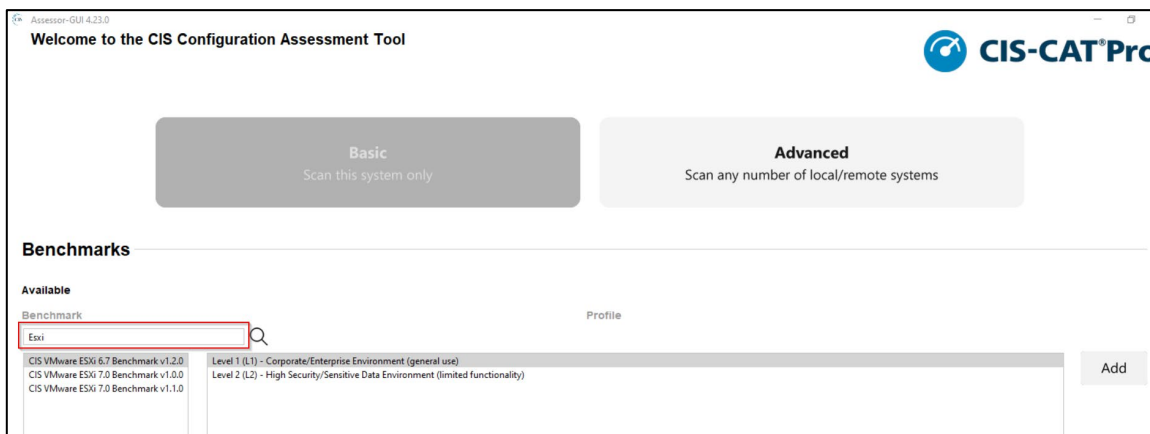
Assessor-GUI 4.23.0

Welcome to the CIS Configuration Assessment Tool

CIS-CAT®Pro

Basic
Scan this system only

Advanced
Scan any number of local/remote systems

Benchmarks

Available

Benchmark

Profile

Esxi

CIS VMware ESXi 6.7 Benchmark v1.2.0
CIS VMware ESXi 7.0 Benchmark v1.0.0
CIS VMware ESXi 7.0 Benchmark v1.1.0

Level 1 (L1) - Corporate/Enterprise Environment (general use)
Level 2 (L2) - High Security/Sensitive Data Environment (limited functionality)

Add